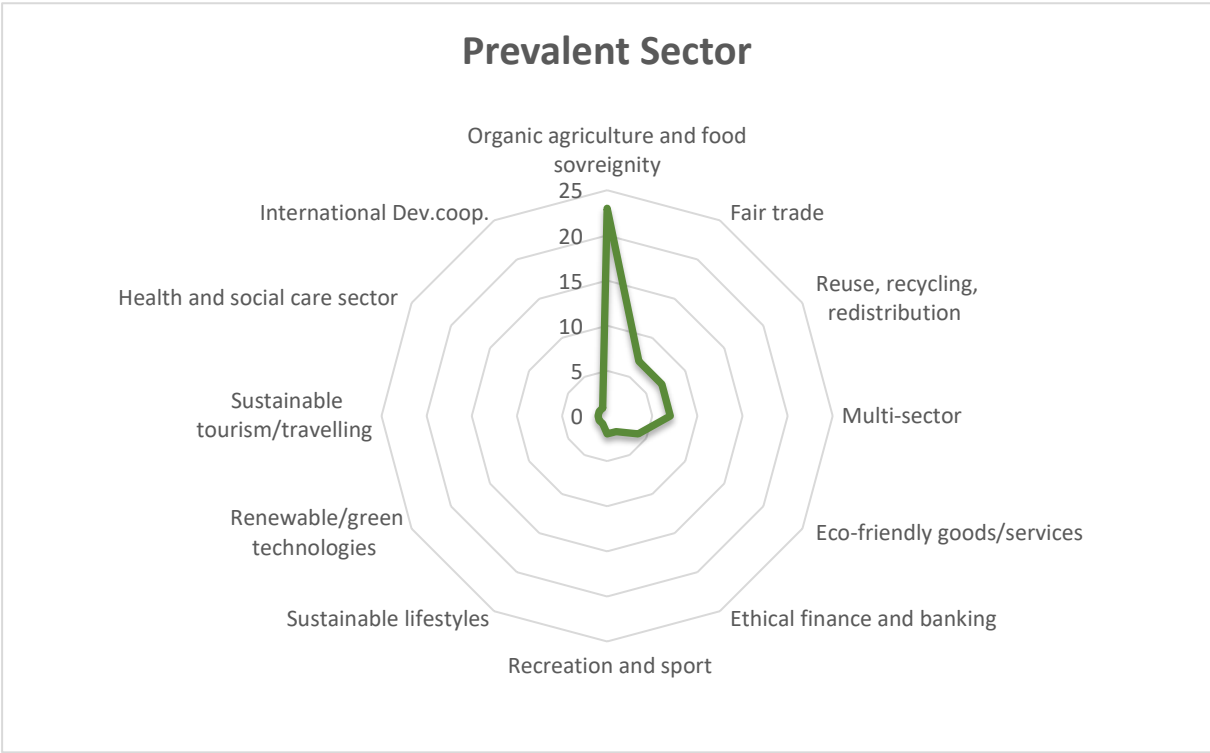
Prevalent Sector

Organic agriculture and food sovreignity

Fair trade

Reuse, recycling, redistribution

Multi-sector

Eco-friendly goods/services

Ethical finance and banking

Recreation and sport

Sustainable lifestyles

Renewable/green technologies

Sustainable tourism/travelling

Health and social care sector

International Dev.coop.

25
20
15
10
5
0